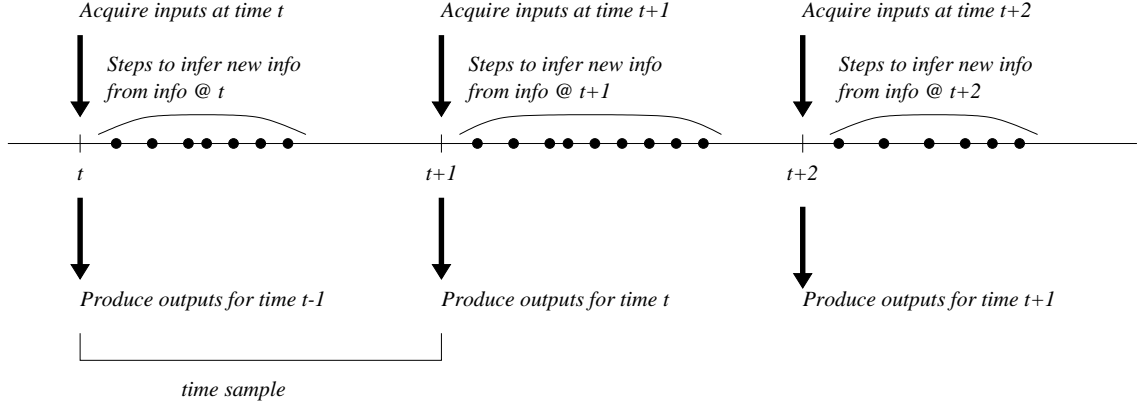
Acquire inputs at time t

Steps to infer new info from info @ t

Acquire inputs at time t+1

Steps to infer new info from info @ t+1

Acquire inputs at time t+2

Steps to infer new info from info @ t+2

t

t+1

t+2

Produce outputs for time t-1

Produce outputs for time t

Produce outputs for time t+1

time sample